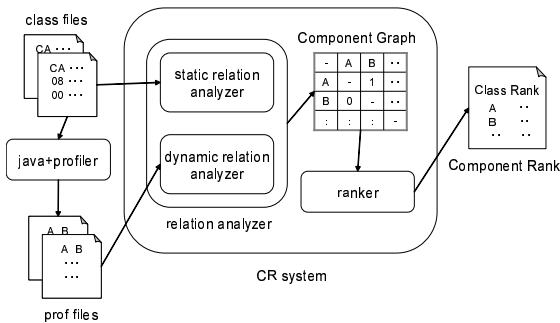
class files

CA ···
CA ···
08 ···
00 ···

java+profiler

A B
A B
···
···

prof files

static relation analyzer

dynamic relation analyzer

relation analyzer

Component Graph

| - | A | B | ·· |
|---|---|---|---|
| A | - | 1 | ·· |
| B | 0 | - | ·· |
| : | : | : | - |

ranker

CR system

Class Rank
A ··
B ··
·· ··

Component Rank